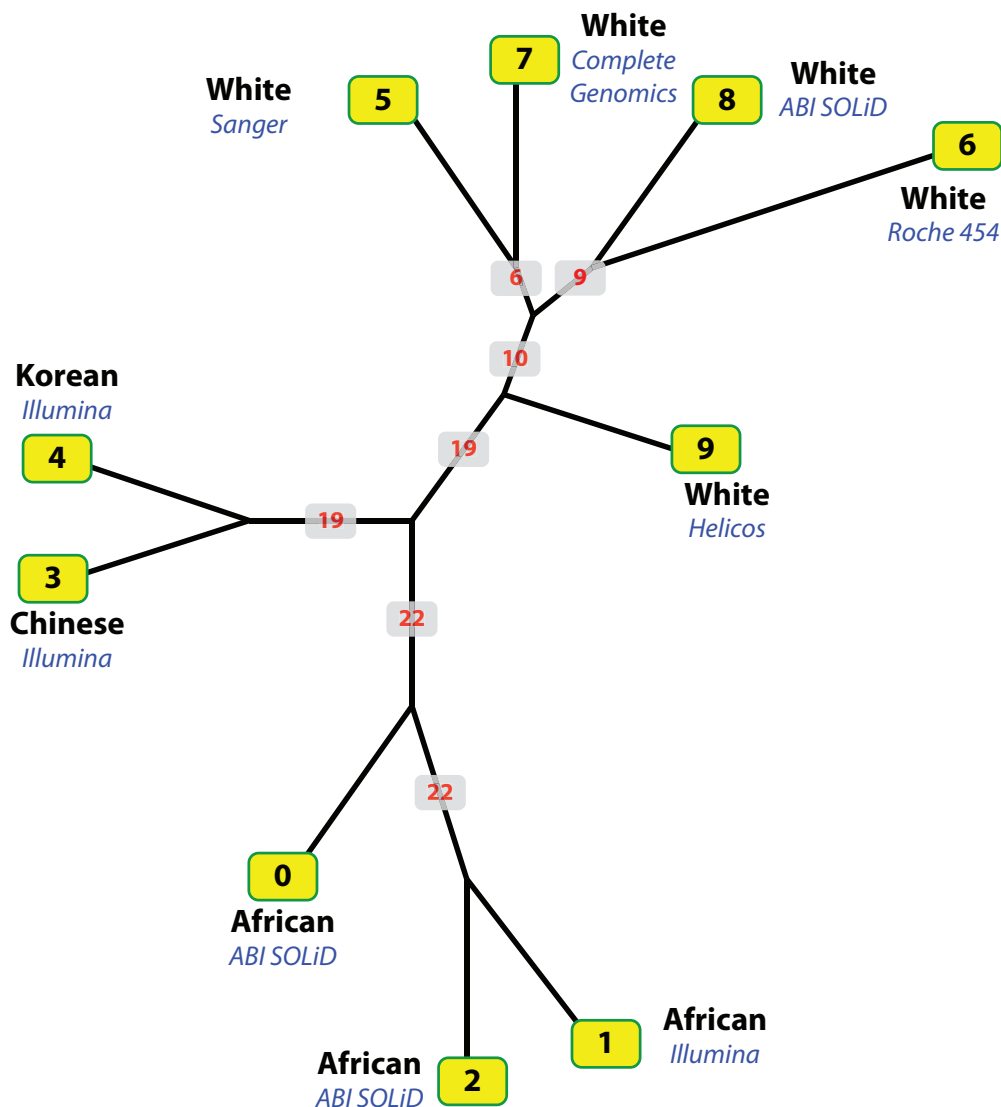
White
Complete
Genomics
7

White
Sanger
5

8
White
ABI SOLiD

6
White
Roche 454

6
9
10

Korean
Illumina
4

19

9
White
Helicos

19

3
Chinese
Illumina

22

22

0
African
ABI SOLiD

1
African
Illumina

African
ABI SOLiD
2